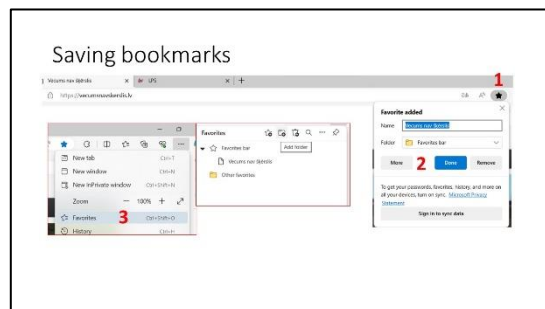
Saving bookmarks

Vecums nav šķērslis × LFS × +

https://vecumsnavskerslis.lv

1

Favorite added

Name Vecums nav šķērslis

Folder Favorites bar

More 2 Done Remove

To get your passwords, favorites, history, and more on all your devices, turn on sync. Microsoft Privacy Statement

Sign in to sync data

New tab Ctrl+T

New window Ctrl+N

New InPrivate window Ctrl+Shift+N

Zoom — 100% +

Favorites 3 Ctrl+Shift+O

History Ctrl+H

Favorites

Add folder

Favorites bar

Vecums nav šķērslis

Other favorites